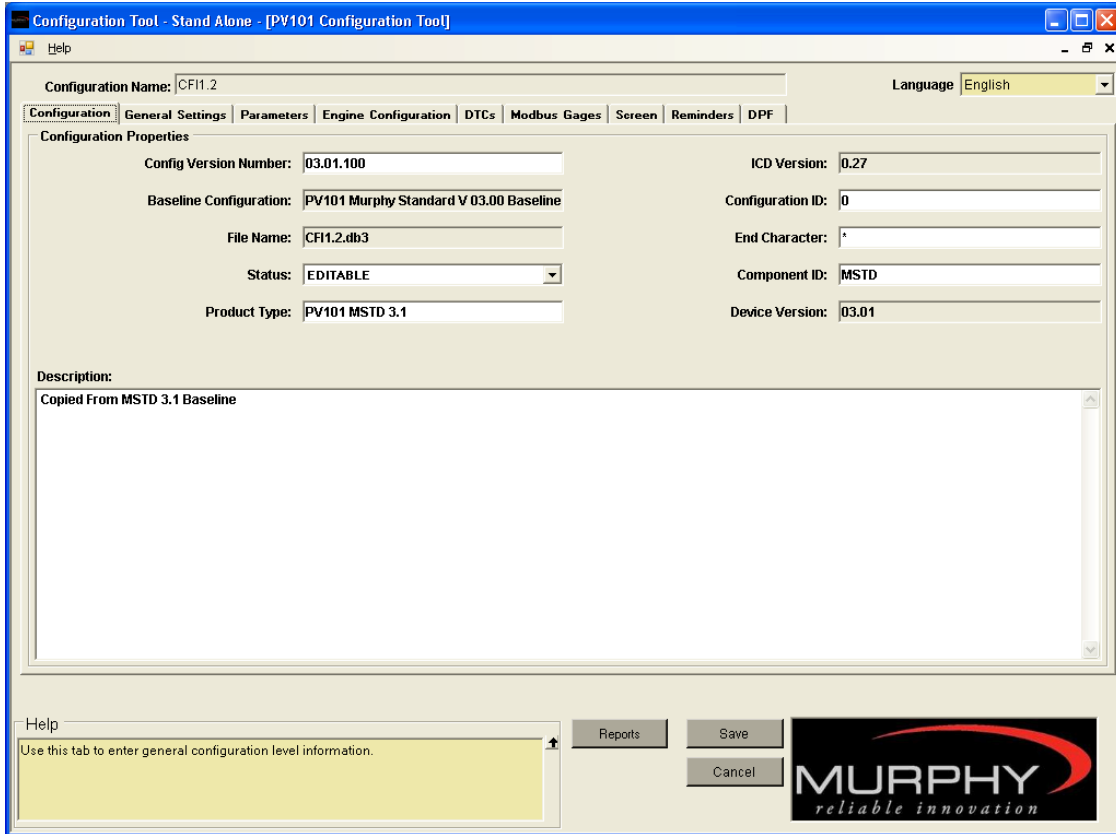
Configuration Tool - Stand Alone - [PV101 Configuration Tool]

Help

Configuration Name: CFI1.2

Language English

Configuration | General Settings | Parameters | Engine Configuration | DTCs | Modbus Gages | Screen | Reminders | DPF

Configuration Properties

Config Version Number: 03.01.100

ICD Version: 0.27

Baseline Configuration: PV101 Murphy Standard V 03.00 Baseline

Configuration ID: 0

File Name: CFI1.2.db3

End Character: *

Status: EDITABLE

Component ID: MSTD

Product Type: PV101 MSTD 3.1

Device Version: 03.01

Description:

Copied From MSTD 3.1 Baseline

Help

Use this tab to enter general configuration level information.

Reports

Save

Cancel

MURPHY
reliable innovation